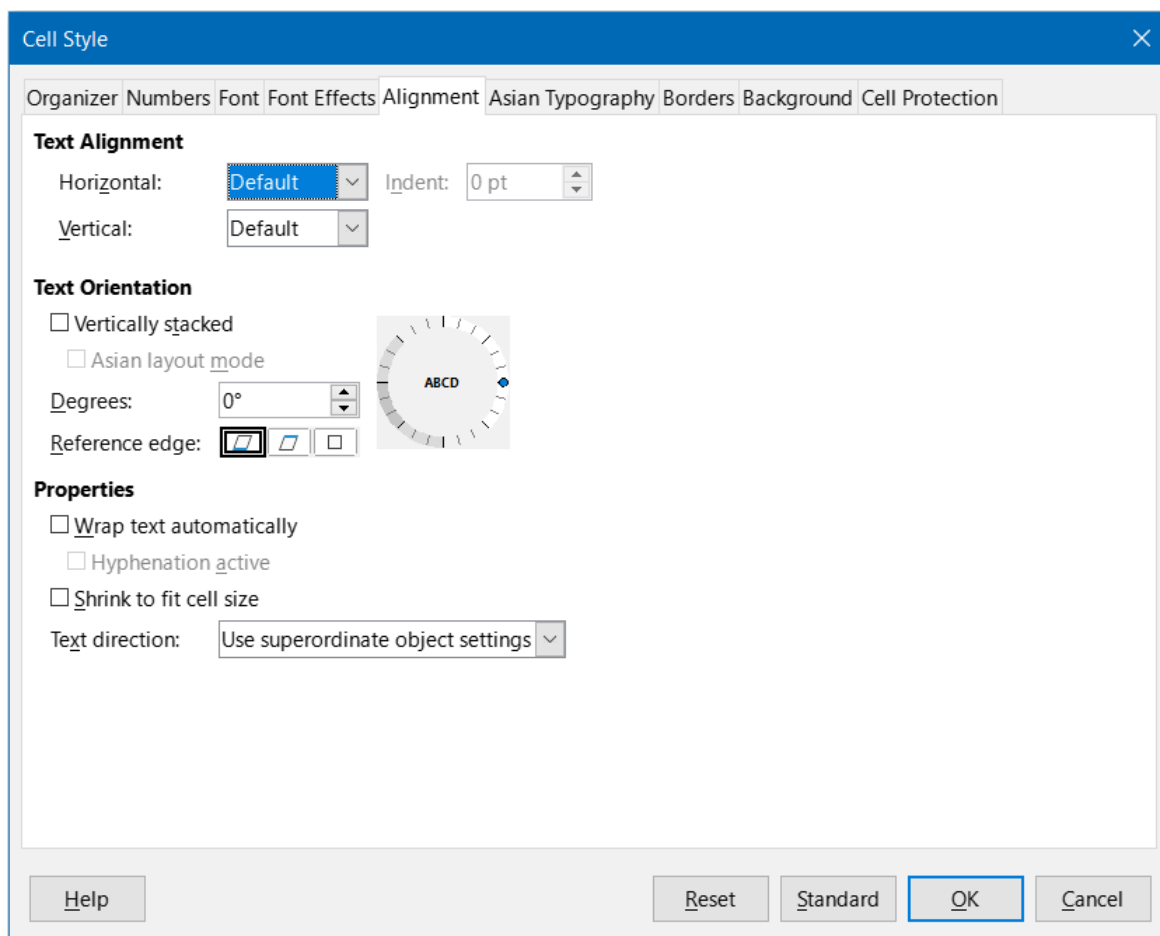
Cell Style

Organizer Numbers Font Font Effects Alignment Asian Typography Borders Background Cell Protection

Text Alignment

Horizontal: Default Indent: 0 pt

Vertical: Default

Text Orientation

Vertically stacked

Asian layout mode

Degrees: 0°

Reference edge:

ABCD

Properties

Wrap text automatically

Hyphenation active

Shrink to fit cell size

Text direction: Use superordinate object settings

Help Reset Standard OK Cancel